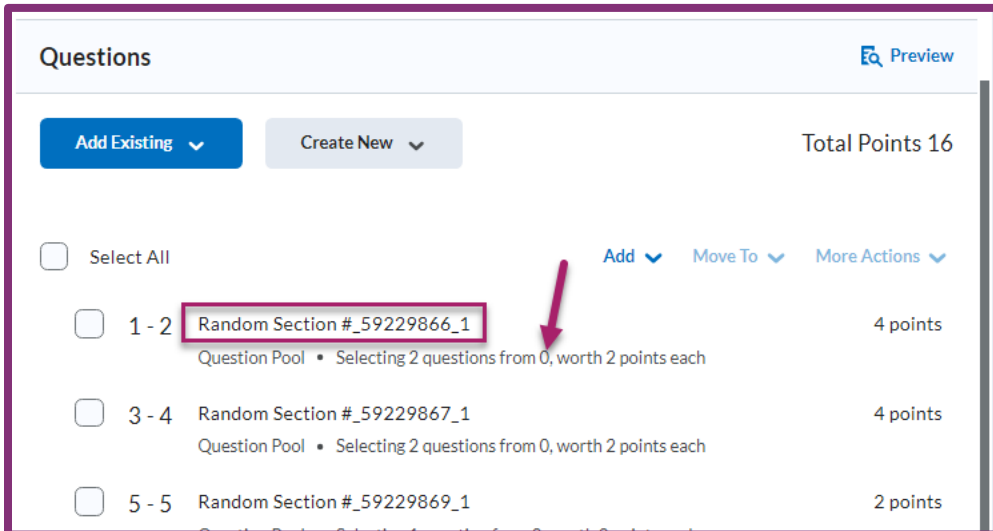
Questions

Preview

Add Existing

Create New

Total Points 16

Select All

Add

Move To

More Actions

1 - 2 Random Section #_59229866_1

4 points

Question Pool • Selecting 2 questions from 0, worth 2 points each

3 - 4 Random Section #_59229867_1

4 points

Question Pool • Selecting 2 questions from 0, worth 2 points each

5 - 5 Random Section #_59229869_1

2 points

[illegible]